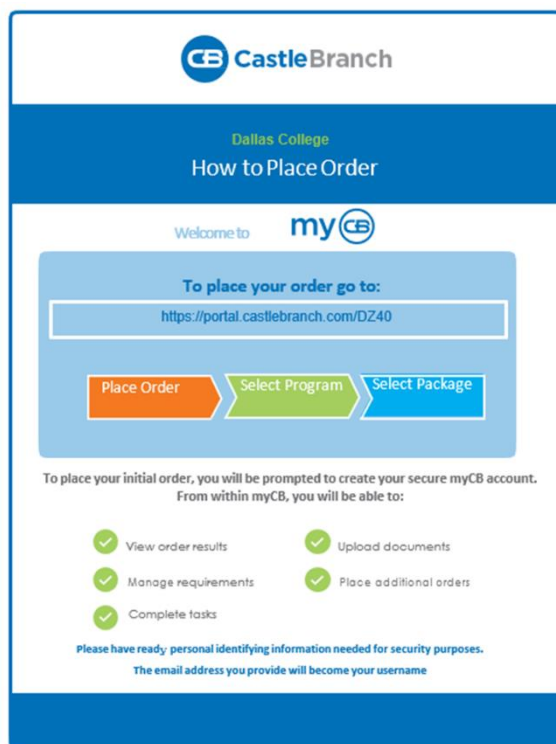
CB CastleBranch

Dallas College

How to Place Order

Welcome to myCB

To place your order go to:

https://portal.castlebranch.com/DZ40

Place Order

Select Program

Select Package

To place your initial order, you will be prompted to create your secure myCB account. From within myCB, you will be able to:

View order results

Upload documents

Manage requirements

Place additional orders

Complete tasks

Please have ready personal identifying information needed for security purposes.

The email address you provide will become your username